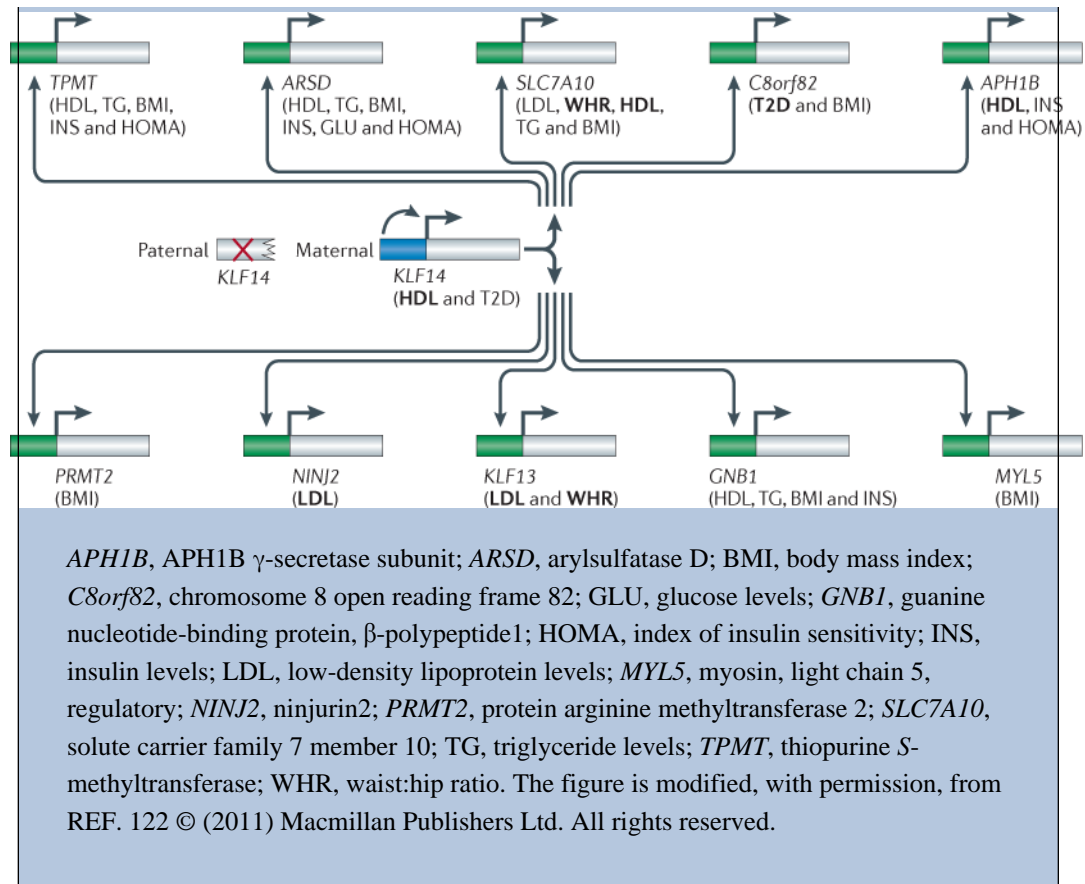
TPMT
(HDL, TG, BMI, INS and HOMA)

ARSD
(HDL, TG, BMI, INS, GLU and HOMA)

SLC7A10
(LDL, **WHR**, **HDL**, TG and BMI)

C8orf82
(**T2D** and BMI)

APH1B
(**HDL**, INS and HOMA)

Paternal
KLF14

Maternal
KLF14
(**HDL** and T2D)

PRMT2
(BMI)

NINJ2
(**LDL**)

KLF13
(**LDL** and **WHR**)

GNB1
(HDL, TG, BMI and INS)

MYL5
(BMI)

*APH1B*, APH1B γ-secretase subunit; *ARSD*, arylsulfatase D; BMI, body mass index; *C8orf82*, chromosome 8 open reading frame 82; GLU, glucose levels; *GNB1*, guanine nucleotide-binding protein, β-polypeptide1; HOMA, index of insulin sensitivity; INS, insulin levels; LDL, low-density lipoprotein levels; *MYL5*, myosin, light chain 5, regulatory; *NINJ2*, ninjurin2; *PRMT2*, protein arginine methyltransferase 2; *SLC7A10*, solute carrier family 7 member 10; TG, triglyceride levels; *TPMT*, thiopurine *S*-methyltransferase; WHR, waist:hip ratio. The figure is modified, with permission, from REF. 122 © (2011) Macmillan Publishers Ltd. All rights reserved.